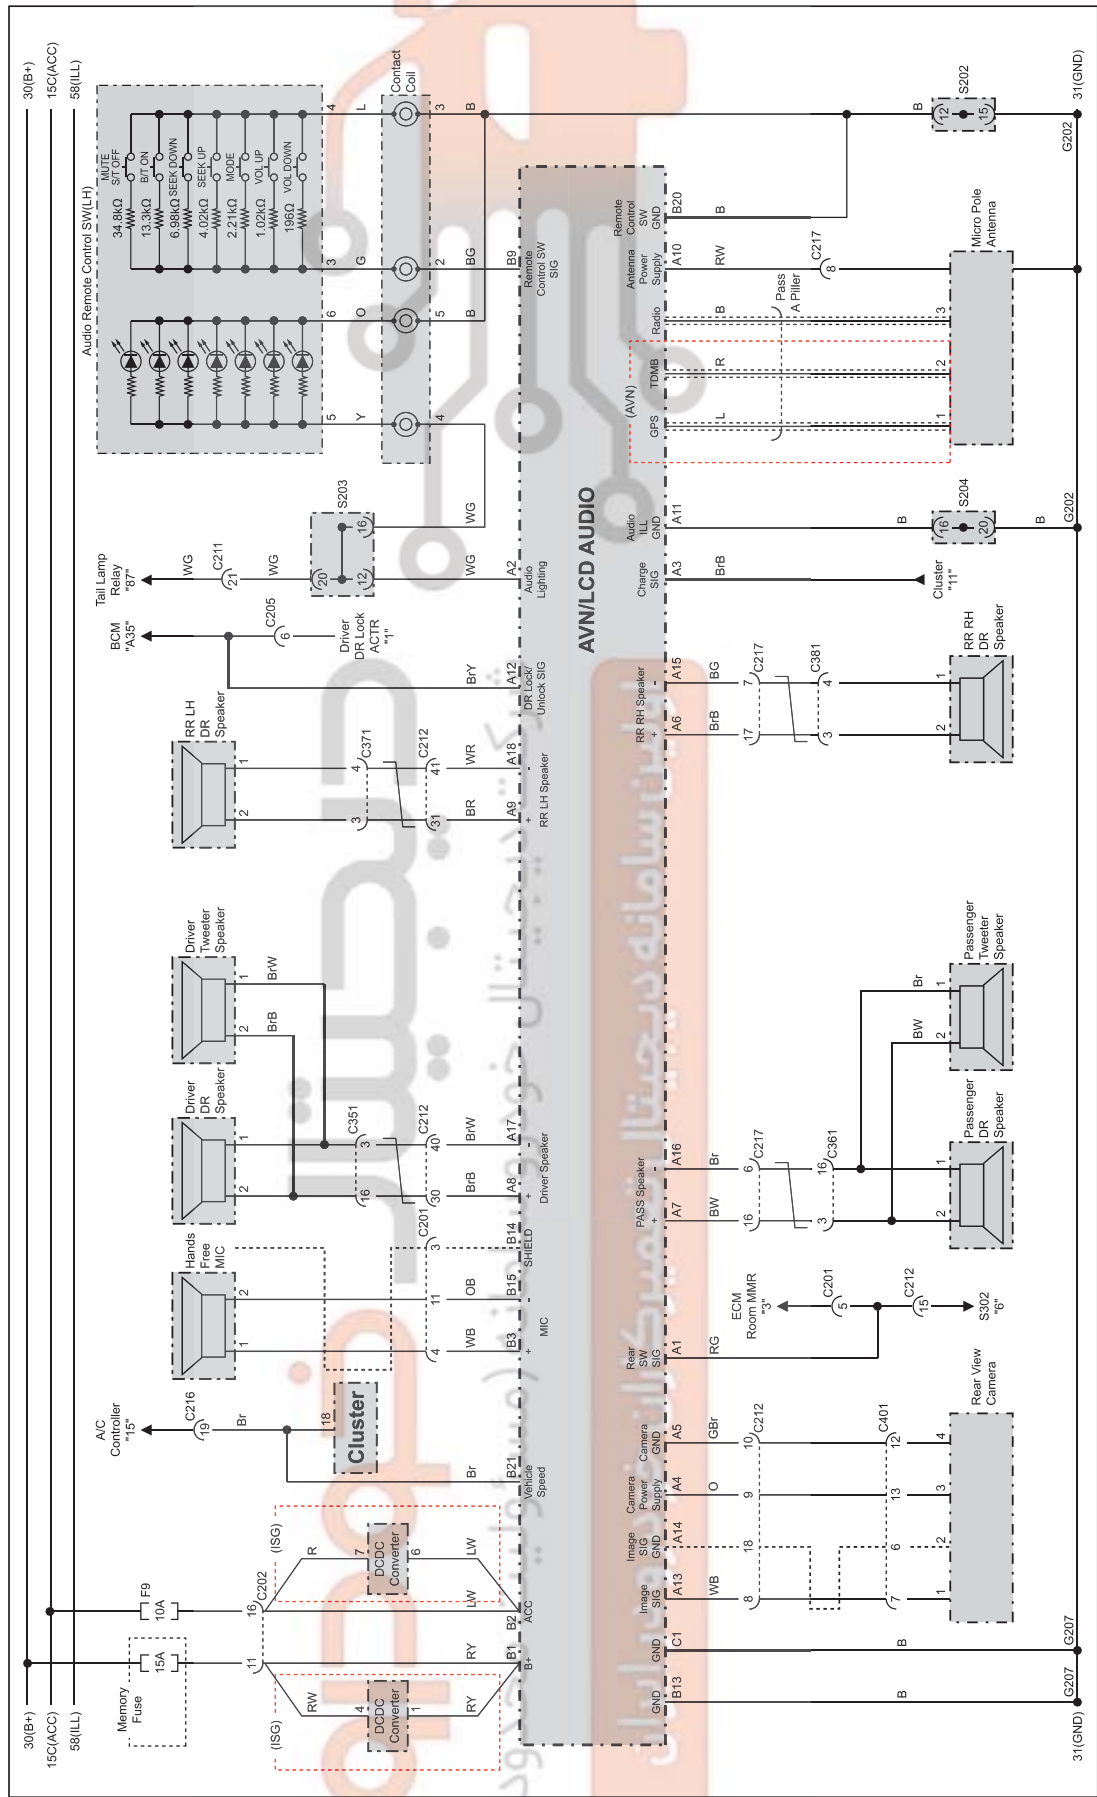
30(B+)
15C(ACC)
58(ILL)
Audio Remote Control SW(LH)
MUTE S/T OFF
B/T ON
SEEK DOWN
SEEK UP
MODE
VOL UP
VOL DOWN
34.8kΩ
13.3kΩ
6.98kΩ
4.02kΩ
2.21kΩ
1.02kΩ
196Ω
Contact Coil
S202
31(GND)
G202
AVN/LCD AUDIO
Remote Control SW GND
Remote Control SW SIG
Antenna Power Supply
Radio
TDMB
GPS
(AVN)
Pass A Piller
C217
Micro Pole Antenna
S203
S204
Audio ILL GND
Audio Lighting
Charge SIG
Cluster "11"
Tail Lamp Relay "87"
C211
BCM "A35"
C205
Driver DR Lock ACTR "1"
DR Lock/ Unlock SIG
RR LH DR Speaker
C371
C212
RR LH Speaker
RR RH Speaker
C381
RR RH DR Speaker
Driver Tweeter Speaker
Driver DR Speaker
C351
Driver Speaker
Passenger Tweeter Speaker
Passenger DR Speaker
PASS Speaker
C361
Hands Free MIC
C201
SHIELD
MIC
ECM Room MMR "3"
S302 "6"
Rear SW SIG
A/C Controller "15"
C216
Cluster
Vehicle Speed
Camera GND
Camera Power Supply
Image SIG GND
Image SIG
C401
Rear View Camera
(ISG)
DCDC Converter
C202
F9 10A
15A
Memory Fuse
ACC
B+
GND
G207